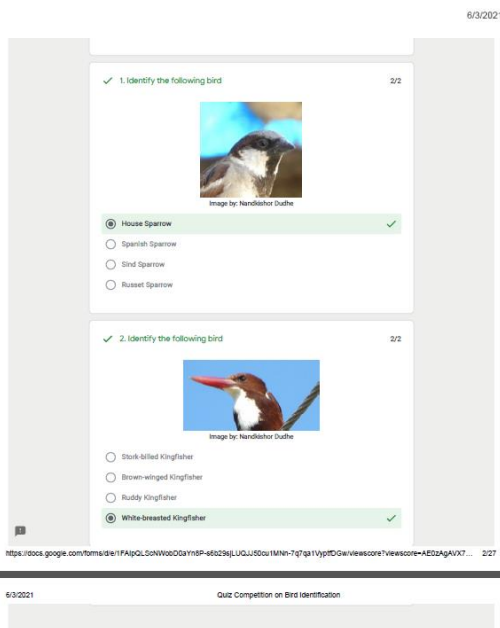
6/3/2021

1. Identify the following bird

2/2

Image by: Nandkishor Dudhe

House Sparrow

Spanish Sparrow

Sind Sparrow

Russet Sparrow

2. Identify the following bird

2/2

Image by: Nandkishor Dudhe

Stork-billed Kingfisher

Brown-winged Kingfisher

Ruddy Kingfisher

White-breasted Kingfisher

https://docs.google.com/forms/d/e/1FAIpQLScNWobDGaYn8P-s6b29sjLUQJJ50cu1MNh-7q7qa1VypffDGw/viewscore?viewscore=AE0zAgAVX7... 2/27

6/3/2021

Quiz Competition on Bird Identification